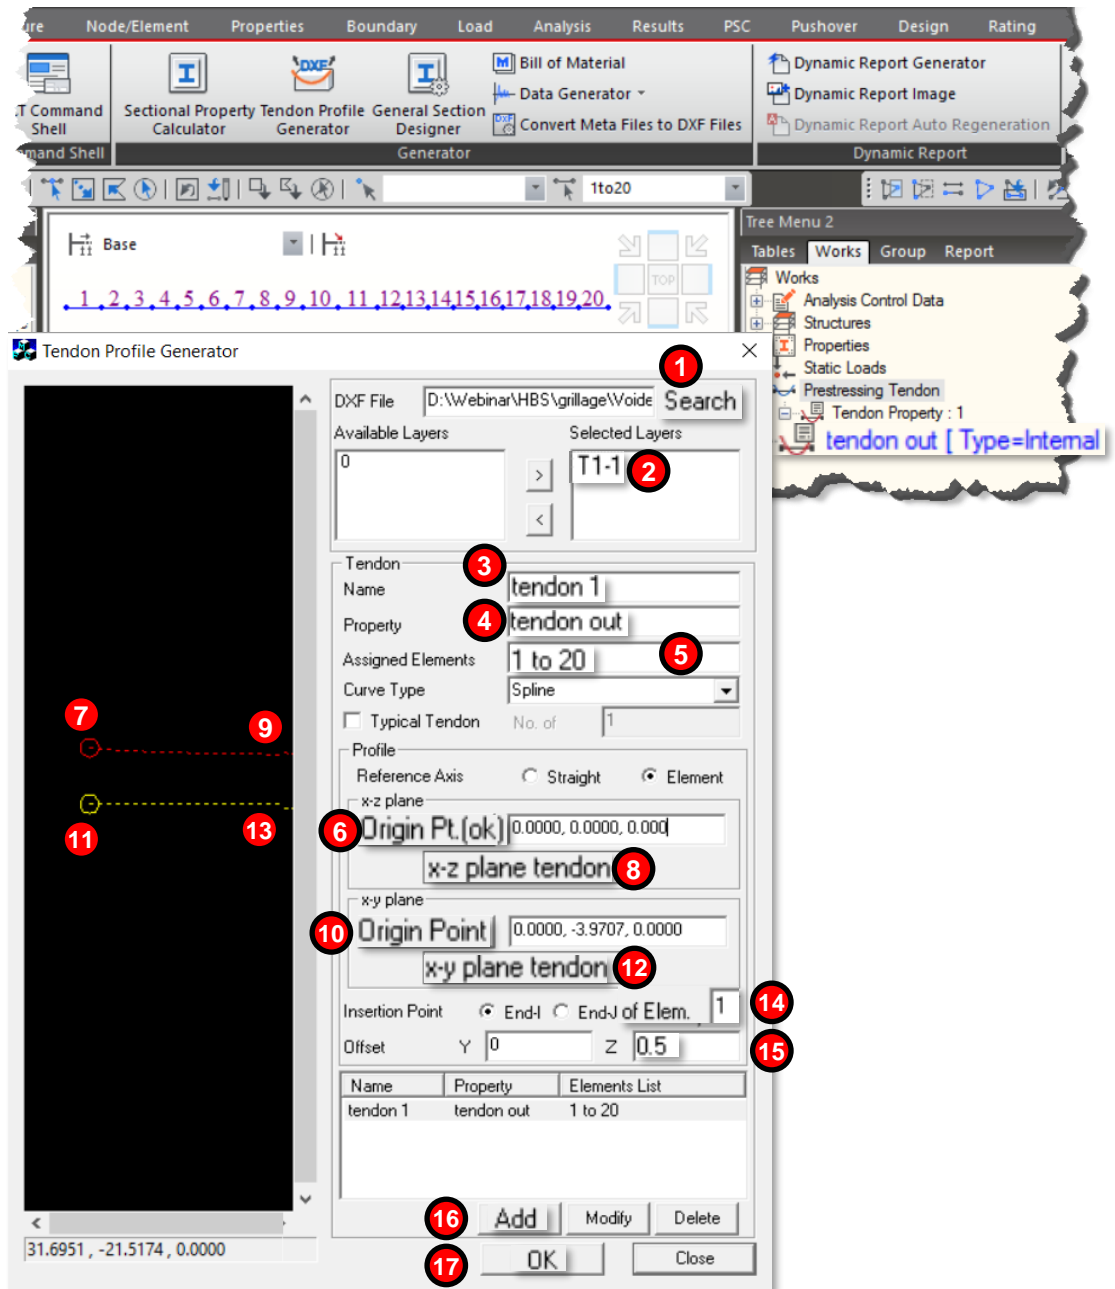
re Node/Element Properties Boundary Load Analysis Results PSC Pushover Design Rating

T Command Shell
Sectional Property Calculator
Tendon Profile Generator
General Section Designer
Bill of Material
Data Generator
Convert Meta Files to DXF Files
mand Shell
Generator
Dynamic Report Generator
Dynamic Report Image
Dynamic Report Auto Regeneration
Dynamic Report

1to20

Base

1 2 3 4 5 6 7 8 9 10 11 12 13 14 15 16 17 18 19 20

TOP

Tree Menu 2
Tables Works Group Report
Works
Analysis Control Data
Structures
Properties
Static Loads
Prestressing Tendon
Tendon Property : 1
tendon out [ Type=Internal

Tendon Profile Generator

1
DXF File D:\Webinar\HBS\grillage\Voide Search
Available Layers
Selected Layers
0
T1-1 2
>
<
Tendon 3
Name tendon 1
4
Property tendon out
5
Assigned Elements 1 to 20
Curve Type Spline
Typical Tendon No. of 1
Profile
Reference Axis Straight Element
x-z plane
6 Origin Pt.(ok) 0.0000, 0.0000, 0.000
x-z plane tendon 8
x-y plane
10 Origin Point 0.0000, -3.9707, 0.0000
x-y plane tendon 12
Insertion Point End-I End-J of Elem. 1 14
Offset Y 0 Z 0.5 15

| Name | Property | Elements List |
|---|---|---|
| tendon 1 | tendon out | 1 to 20 |

16 Add Modify Delete
17 OK Close

7
9
11
13

31.6951, -21.5174, 0.0000